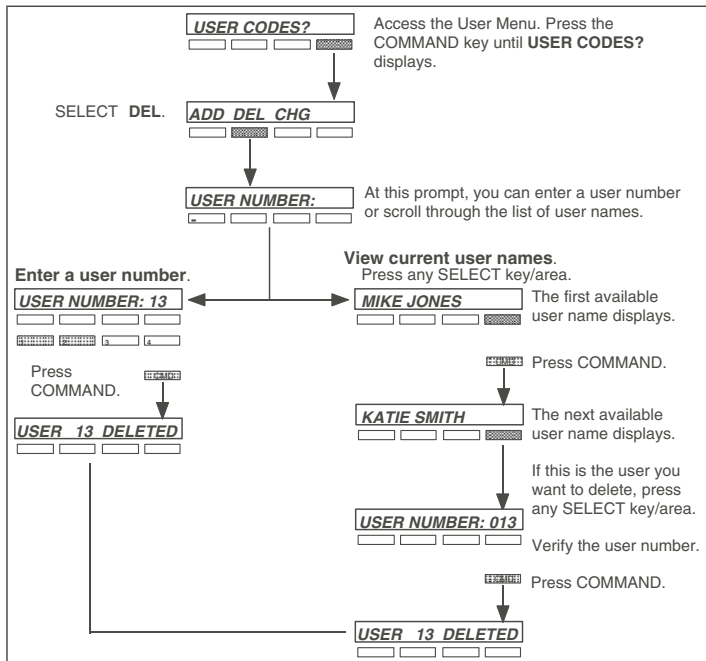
USER CODES?

Access the User Menu. Press the COMMAND key until **USER CODES?** displays.

SELECT **DEL**.

ADD DEL CHG

USER NUMBER:

At this prompt, you can enter a user number or scroll through the list of user names.

**Enter a user number**.

USER NUMBER: 13

3 4

Press COMMAND.

CMD

USER 13 DELETED

**View current user names**. Press any SELECT key/area.

MIKE JONES

The first available user name displays.

CMD Press COMMAND.

KATIE SMITH

The next available user name displays.

If this is the user you want to delete, press any SELECT key/area.

USER NUMBER: 013

Verify the user number.

CMD Press COMMAND.

USER 13 DELETED